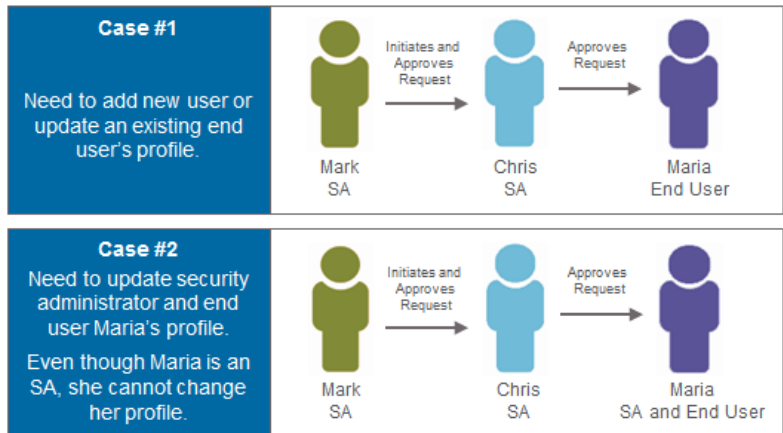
Case #1

Need to add new user or update an existing end user's profile.

Initiates and Approves Request

Approves Request

Mark
SA

Chris
SA

Maria
End User

Case #2

Need to update security administrator and end user Maria's profile.

Even though Maria is an SA, she cannot change her profile.

Initiates and Approves Request

Approves Request

Mark
SA

Chris
SA

Maria
SA and End User